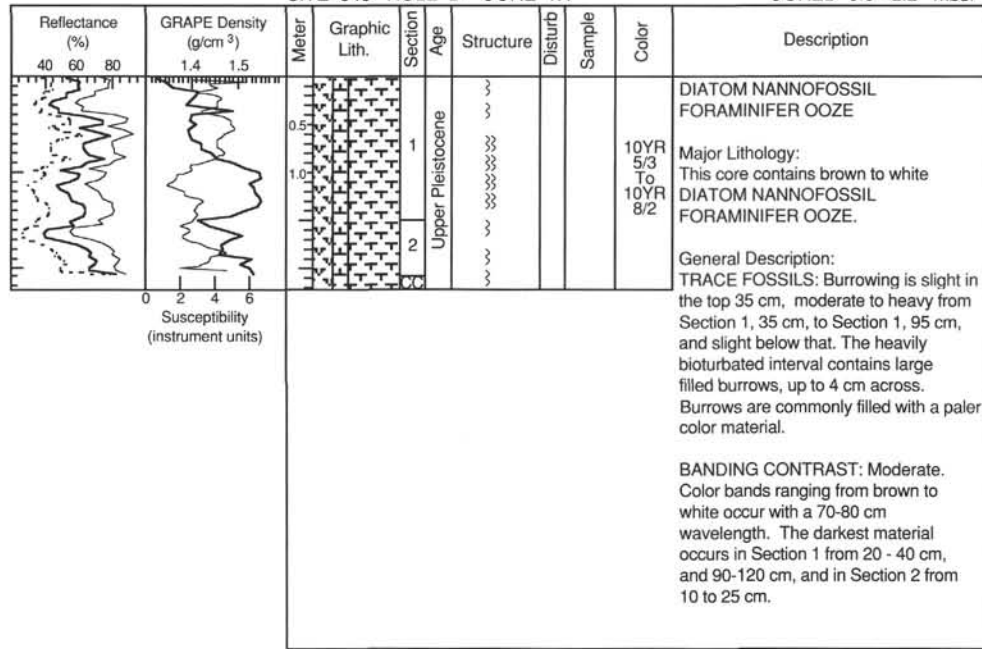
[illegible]

| Reflectance (%) 40 60 80 | GRAPE Density (g/cm ³) 1.4 1.5 | Meter | Graphic Lith. | Section | Age | Structure | Disturb | Sample | Color | Description |
|---|---|---|---|---|---|---|---|---|---|---|
| | 0 2 4 6 Susceptibility (instrument units) | 0.5 1.0 | | 1 2 CC | Upper Pleistocene | | | | 10YR 5/3 To 10YR 8/2 | DIATOM NANNOFOSSIL FORAMINIFER OOZE |

Major Lithology:
This core contains brown to white DIATOM NANNOFOSSIL FORAMINIFER OOZE.

General Description:
TRACE FOSSILS: Burrowing is slight in the top 35 cm, moderate to heavy from Section 1, 35 cm, to Section 1, 95 cm, and slight below that. The heavily bioturbated interval contains large filled burrows, up to 4 cm across. Burrows are commonly filled with a paler color material.

BANDING CONTRAST: Moderate. Color bands ranging from brown to white occur with a 70-80 cm wavelength. The darkest material occurs in Section 1 from 20 - 40 cm, and 90-120 cm, and in Section 2 from 10 to 25 cm.